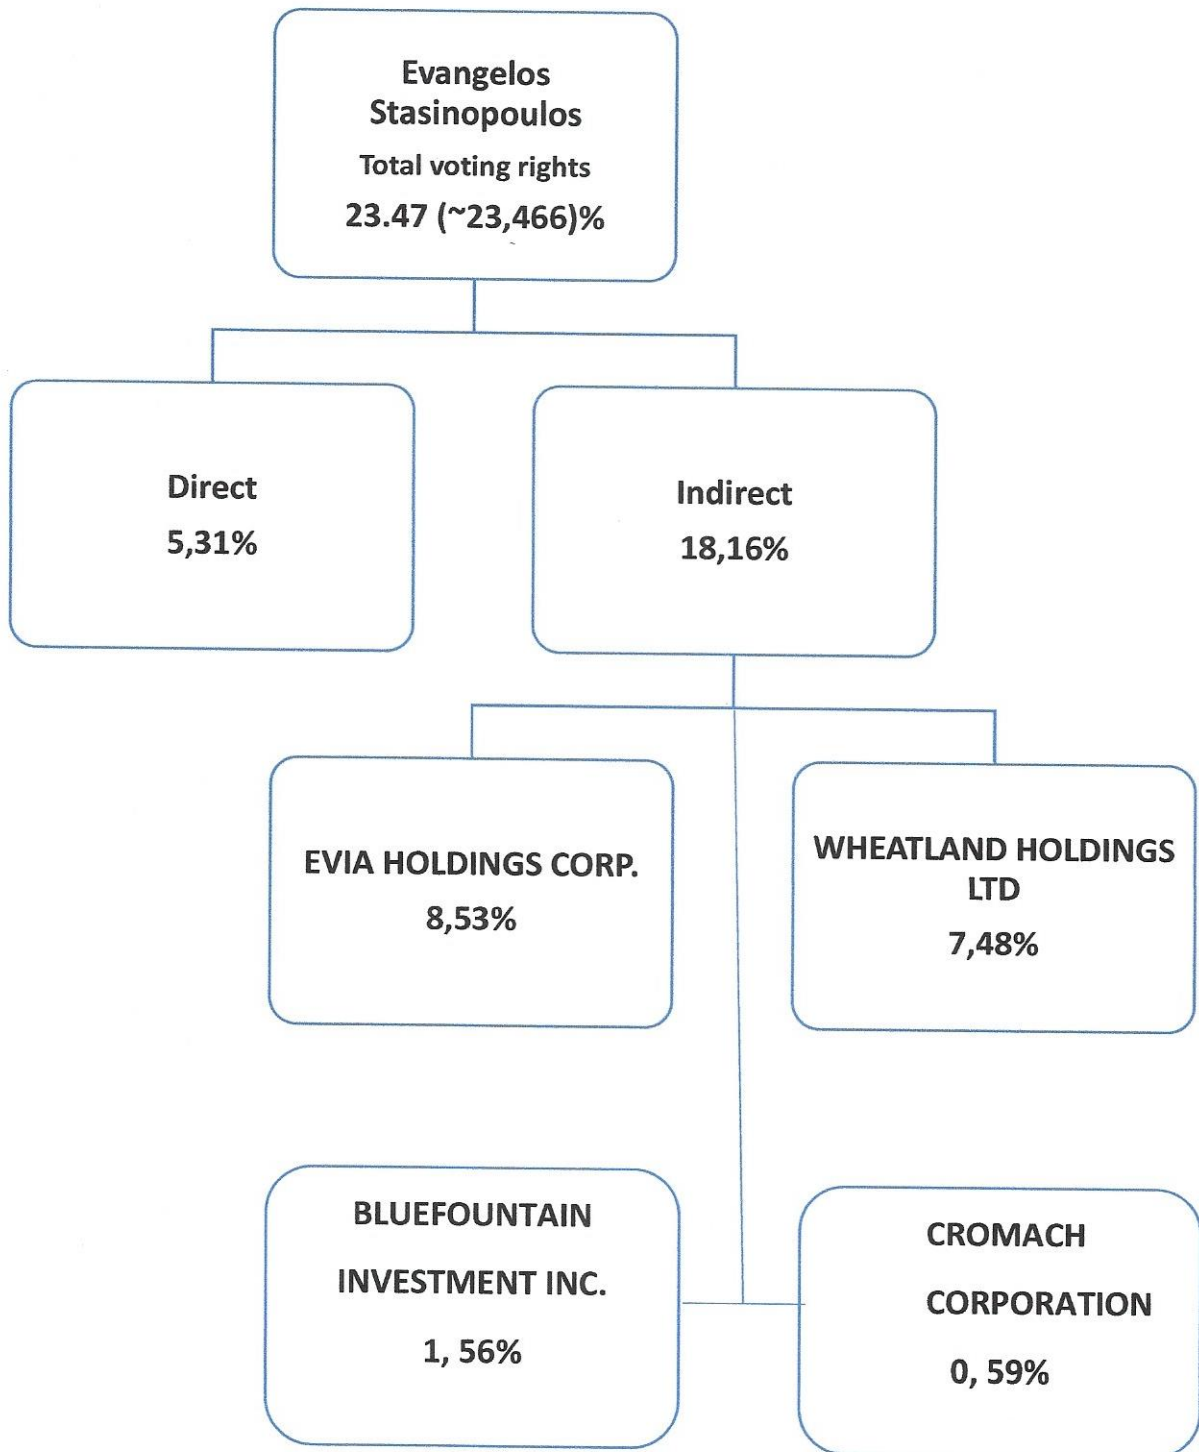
Evangelos Stasinopoulos
Total voting rights
23.47 (~23,466)%

Direct
5,31%

Indirect
18,16%

EVIA HOLDINGS CORP.
8,53%

WHEATLAND HOLDINGS LTD
7,48%

BLUEFOUNTAIN
INVESTMENT INC.
1, 56%

CROMACH
CORPORATION
0, 59%